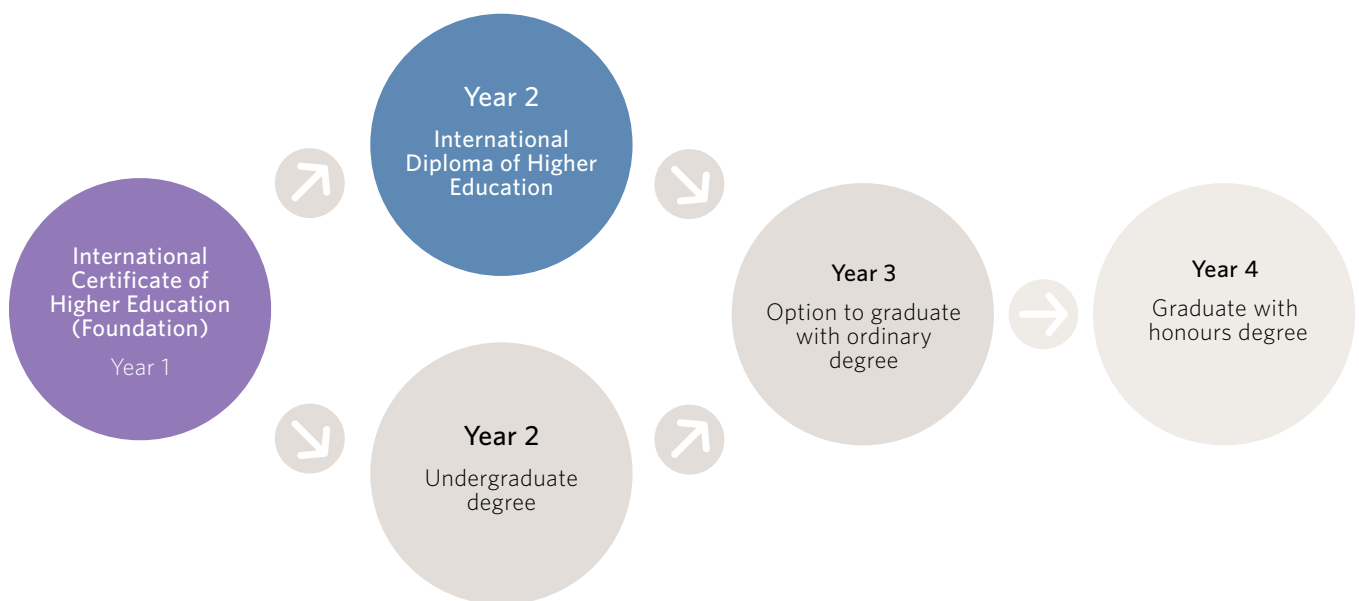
International Certificate of Higher Education (Foundation)

Year 1

Year 2

International Diploma of Higher Education

Year 2

Undergraduate degree

Year 3

Option to graduate with ordinary degree

Year 4

Graduate with honours degree